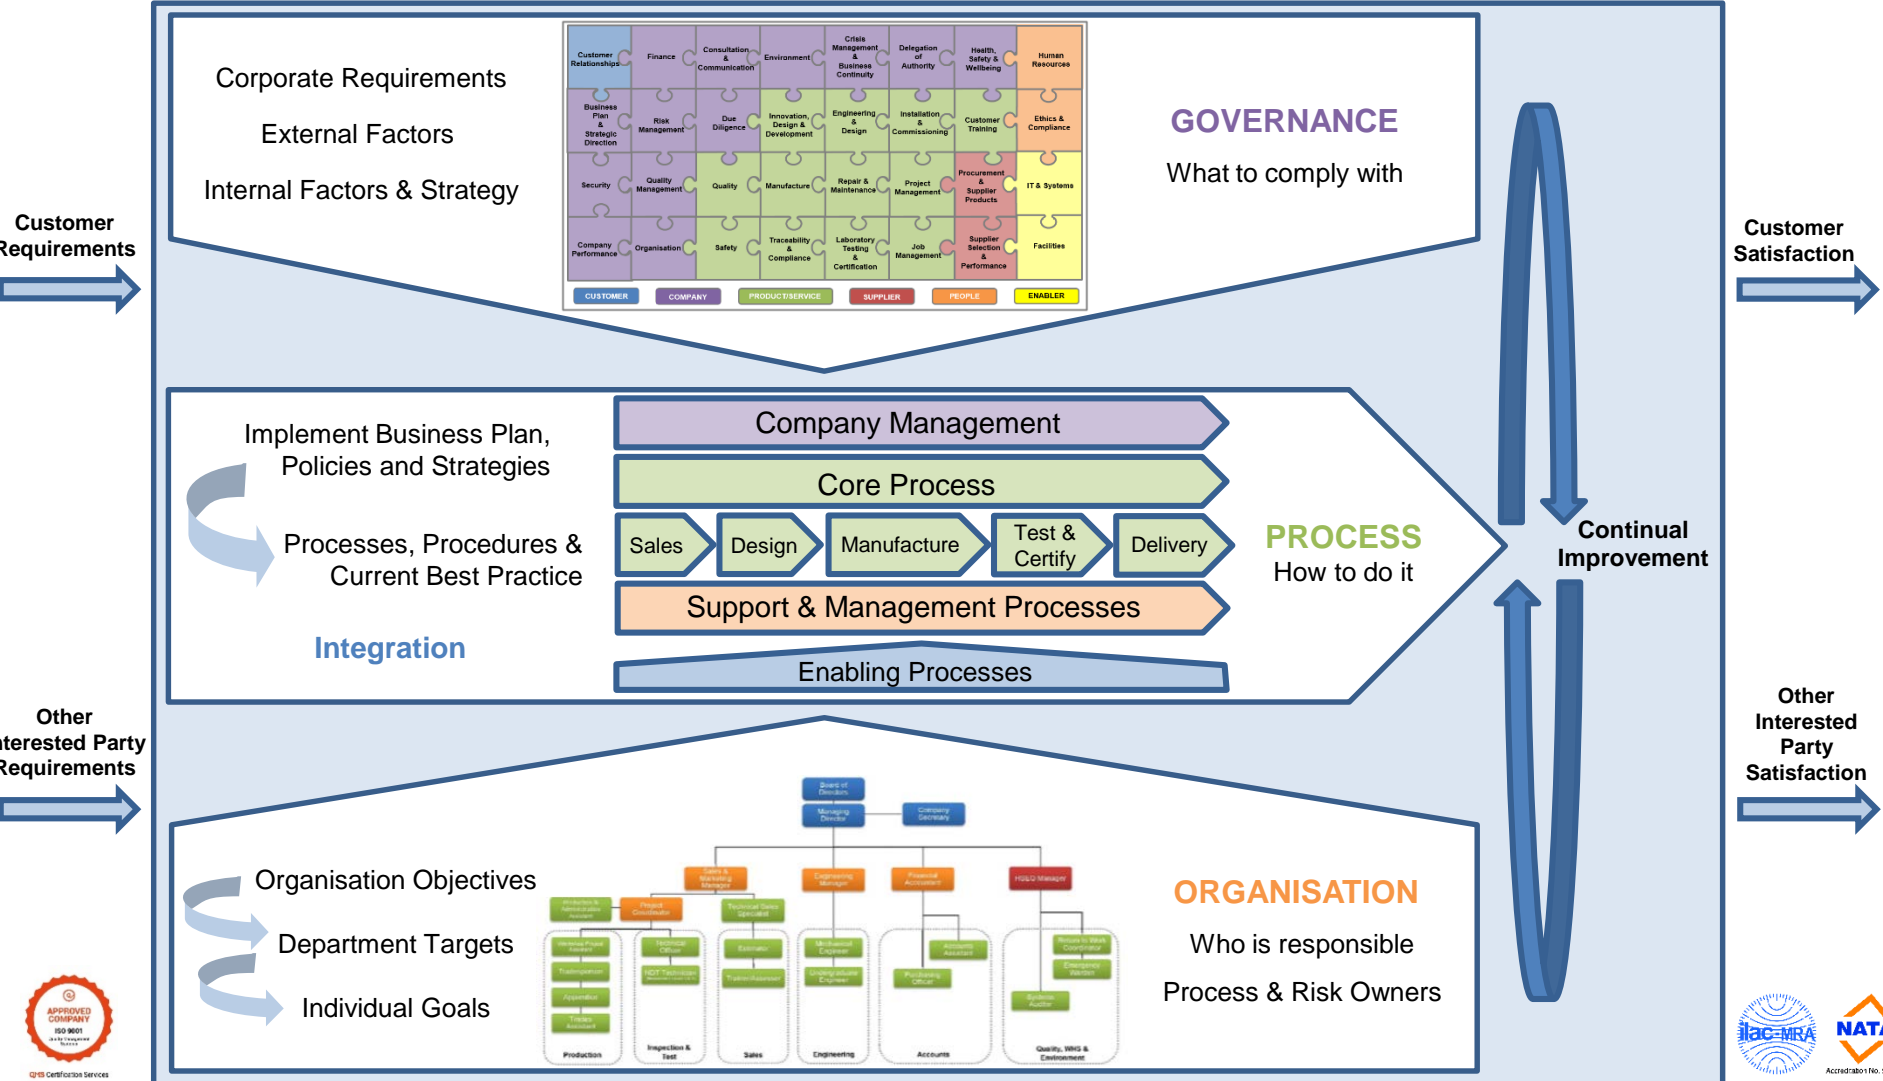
Customer Requirements

Other Interested Party Requirements

Corporate Requirements

External Factors

Internal Factors & Strategy

Customer Relationships
Finance
Consultation & Communication
Environment
Crisis Management & Business Continuity
Delegation of Authority
Health, Safety & Wellbeing
Human Resources
Business Plan & Strategic Direction
Risk Management
Due Diligence
Innovation, Design & Development
Engineering & Design
Installation & Commissioning
Customer Training
Ethics & Compliance
Security
Quality Management
Quality
Manufacture
Repair & Maintenance
Project Management
Procurement & Supplier Products
IT & Systems
Company Performance
Organisation
Safety
Traceability & Compliance
Laboratory Testing & Certification
Job Management
Supplier Selection & Performance
Facilities

CUSTOMER
COMPANY
PRODUCT/SERVICE
SUPPLIER
PEOPLE
ENABLER

GOVERNANCE

What to comply with

Implement Business Plan, Policies and Strategies

Processes, Procedures & Current Best Practice

Integration

Company Management

Core Process

Sales
Design
Manufacture
Test & Certify
Delivery

Support & Management Processes

Enabling Processes

PROCESS

How to do it

Organisation Objectives

Department Targets

Individual Goals

Board of Directors
Managing Director
Company Secretary
Production
Inspection & Test
Sales
Engineering
Accounts
Quality, WHS & Environment

ORGANISATION

Who is responsible

Process & Risk Owners

Customer Satisfaction

Continual Improvement

Other Interested Party Satisfaction

APPROVED COMPANY
ISO 9001

ilac-MRA

NATA